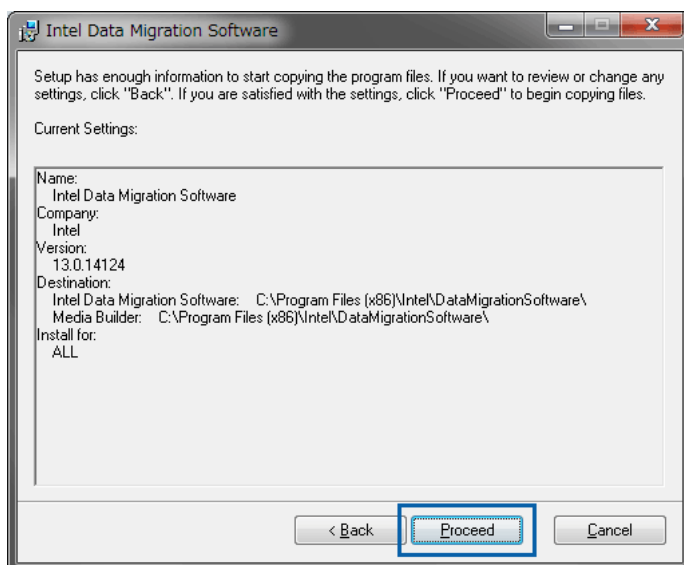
Intel Data Migration Software

Setup has enough information to start copying the program files. If you want to review or change any settings, click "Back". If you are satisfied with the settings, click "Proceed" to begin copying files.

Current Settings:

Name:
Intel Data Migration Software
Company:
Intel
Version:
13.0.14124
Destination:
Intel Data Migration Software: C:\Program Files (x86)\Intel\DataMigrationSoftware\
Media Builder: C:\Program Files (x86)\Intel\DataMigrationSoftware\
Install for:
ALL

< Back
Proceed
Cancel